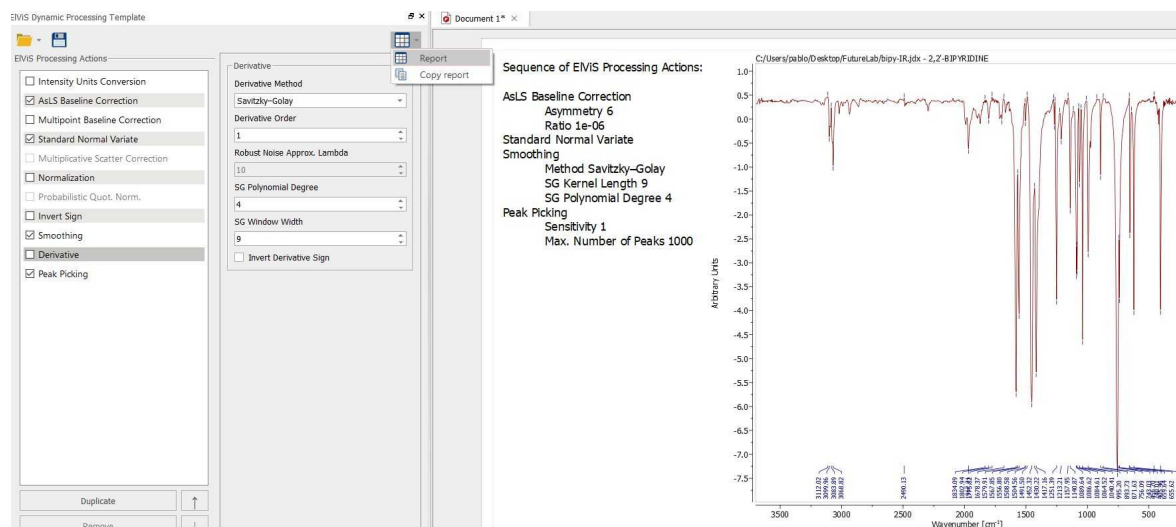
EIViS Dynamic Processing Template

EIViS Processing Actions

Intensity Units Conversion
AsLS Baseline Correction
Multipoint Baseline Correction
Standard Normal Variate
Multiplicative Scatter Correction
Normalization
Probabilistic Quot. Norm.
Invert Sign
Smoothing
Derivative
Peak Picking

Duplicate
Remove

Derivative
Derivative Method
Savitzky–Golay
Derivative Order
1
Robust Noise Approx. Lambda
10
SG Polynomial Degree
4
SG Window Width
9
Invert Derivative Sign

Report
Copy report

Document 1* ×

Sequence of EIViS Processing Actions:

AsLS Baseline Correction
Asymmetry 6
Ratio 1e-06
Standard Normal Variate
Smoothing
Method Savitzky–Golay
SG Kernel Length 9
SG Polynomial Degree 4
Peak Picking
Sensitivity 1
Max. Number of Peaks 1000

C:/Users/pablo/Desktop/FutureLab/bipy-IR.jdx - 2,2'-BIPYRIDINE

1.0
0.5
0.0
-0.5
-1.0
-1.5
-2.0
-2.5
-3.0
-3.5
-4.0
-4.5
-5.0
-5.5
-6.0
-6.5
-7.0
-7.5

Arbitrary Units

3112.02
3099.96
3083.89
3068.82
2490.13

3500 3000 2500 2000 1500 1000 500
Wavenumber [cm$^{-1}$]